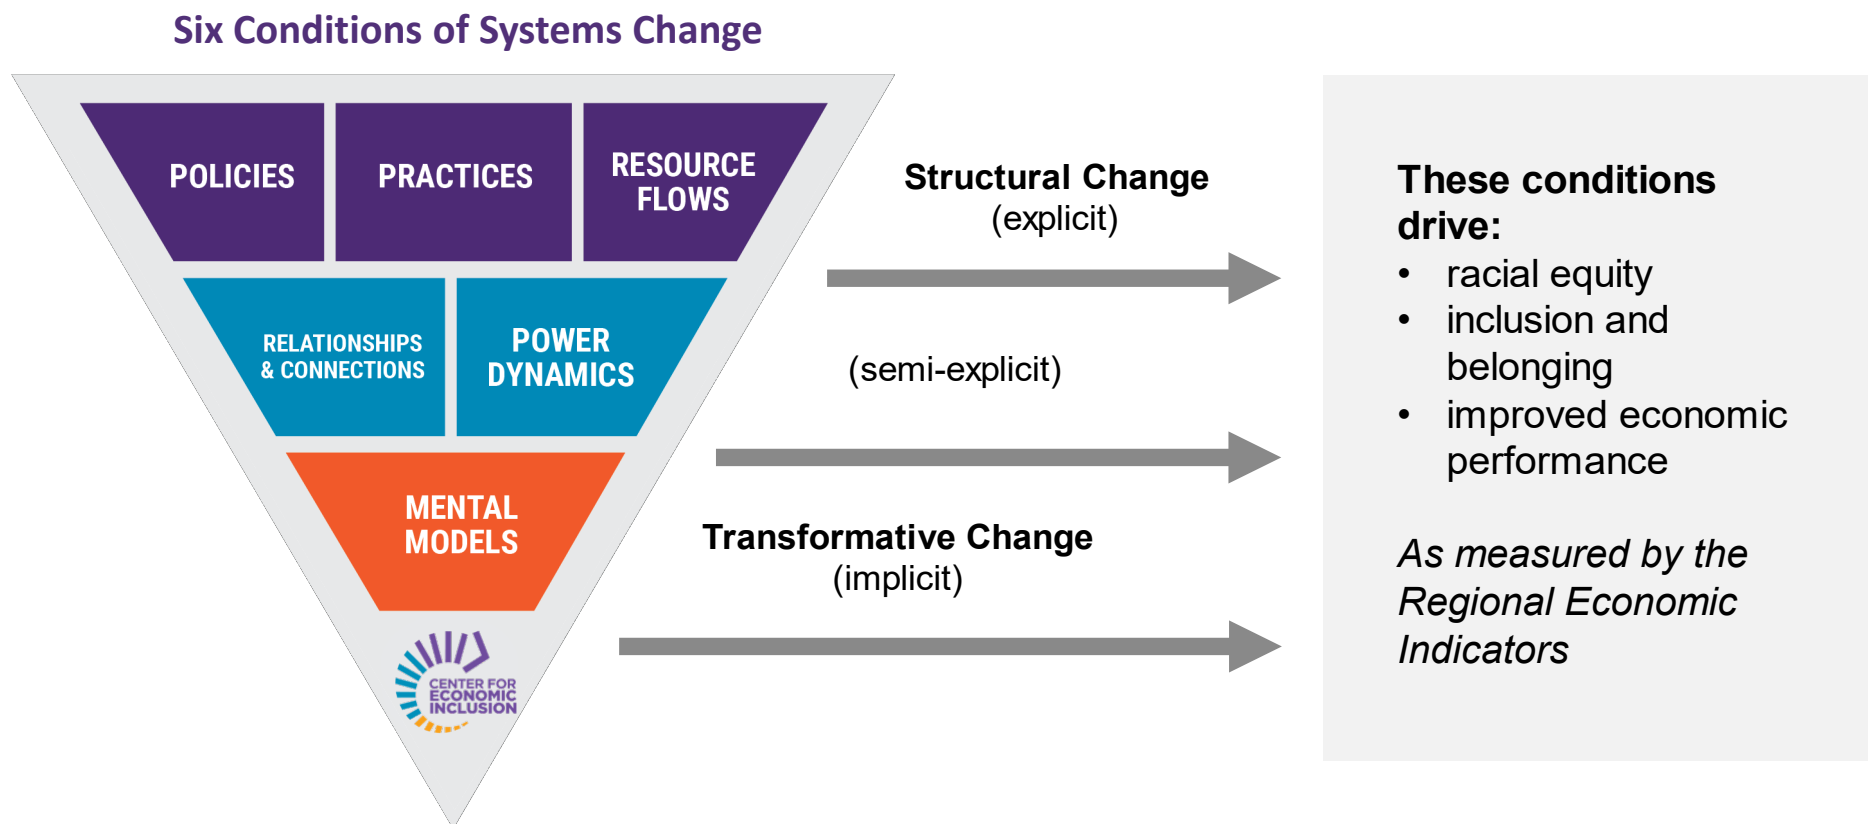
Six Conditions of Systems Change

POLICIES

PRACTICES

RESOURCE FLOWS

RELATIONSHIPS & CONNECTIONS

POWER DYNAMICS

MENTAL MODELS

CENTER FOR ECONOMIC INCLUSION

Structural Change
(explicit)

(semi-explicit)

Transformative Change
(implicit)

These conditions drive:
• racial equity
• inclusion and belonging
• improved economic performance

*As measured by the Regional Economic Indicators*